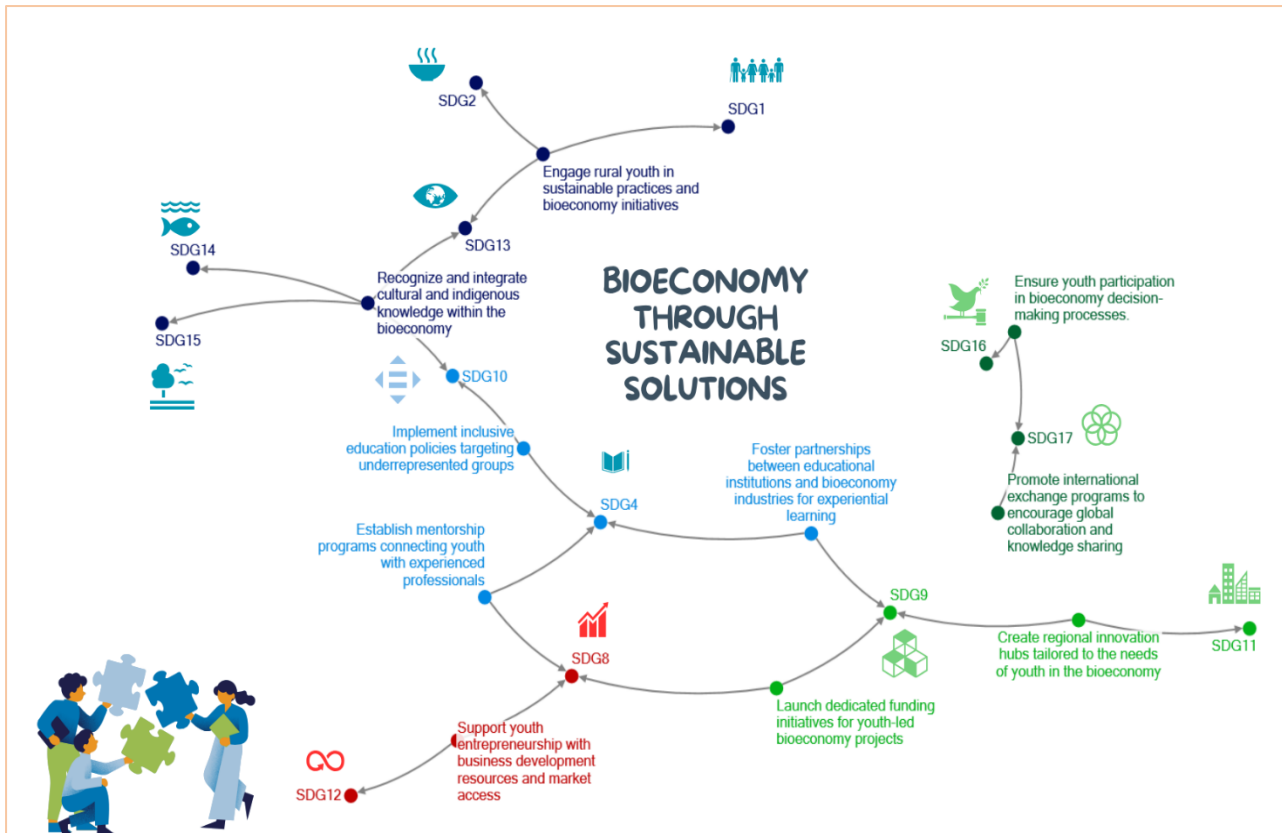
SDG2

SDG1

Engage rural youth in sustainable practices and bioeconomy initiatives

SDG14

SDG13

Recognize and integrate cultural and indigenous knowledge within the bioeconomy

SDG15

BIOECONOMY THROUGH SUSTAINABLE SOLUTIONS

Ensure youth participation in bioeconomy decision-making processes.

SDG16

SDG10

SDG17

Implement inclusive education policies targeting underrepresented groups

Foster partnerships between educational institutions and bioeconomy industries for experiential learning

Promote international exchange programs to encourage global collaboration and knowledge sharing

SDG4

Establish mentorship programs connecting youth with experienced professionals

SDG9

SDG11

Create regional innovation hubs tailored to the needs of youth in the bioeconomy

SDG8

Launch dedicated funding initiatives for youth-led bioeconomy projects

Support youth entrepreneurship with business development resources and market access

SDG12